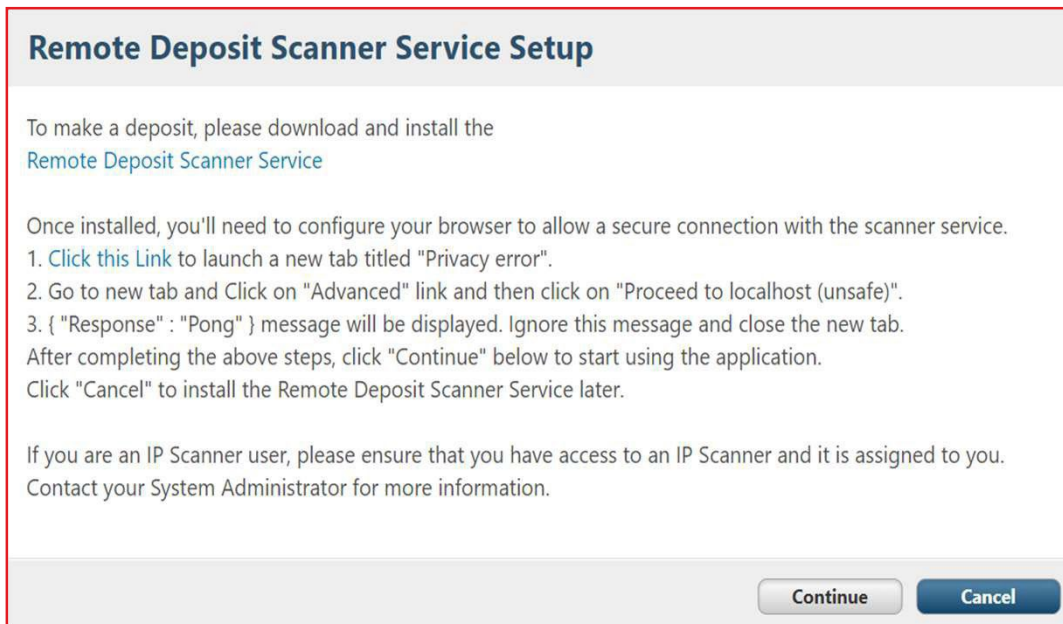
Remote Deposit Scanner Service Setup

To make a deposit, please download and install the
Remote Deposit Scanner Service

Once installed, you'll need to configure your browser to allow a secure connection with the scanner service.
1. Click this Link to launch a new tab titled "Privacy error".
2. Go to new tab and Click on "Advanced" link and then click on "Proceed to localhost (unsafe)".
3. { "Response" : "Pong" } message will be displayed. Ignore this message and close the new tab.
After completing the above steps, click "Continue" below to start using the application.
Click "Cancel" to install the Remote Deposit Scanner Service later.

If you are an IP Scanner user, please ensure that you have access to an IP Scanner and it is assigned to you.
Contact your System Administrator for more information.

Continue
Cancel